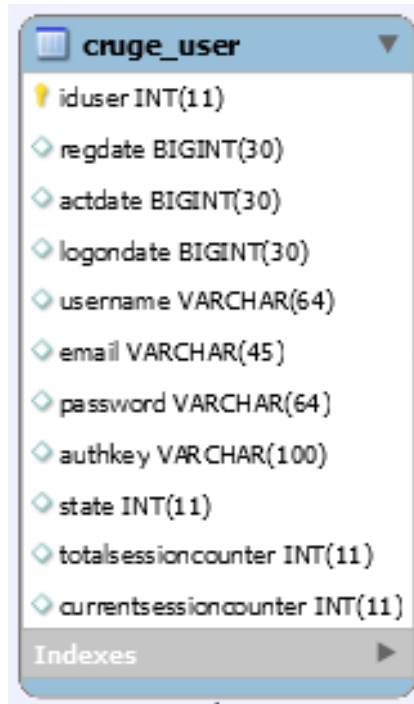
cruge_user

iduser INT(11)

regdate BIGINT(30)

actdate BIGINT(30)

logondate BIGINT(30)

username VARCHAR(64)

email VARCHAR(45)

password VARCHAR(64)

authkey VARCHAR(100)

state INT(11)

totalsessioncounter INT(11)

currentsessioncounter INT(11)

Indexes